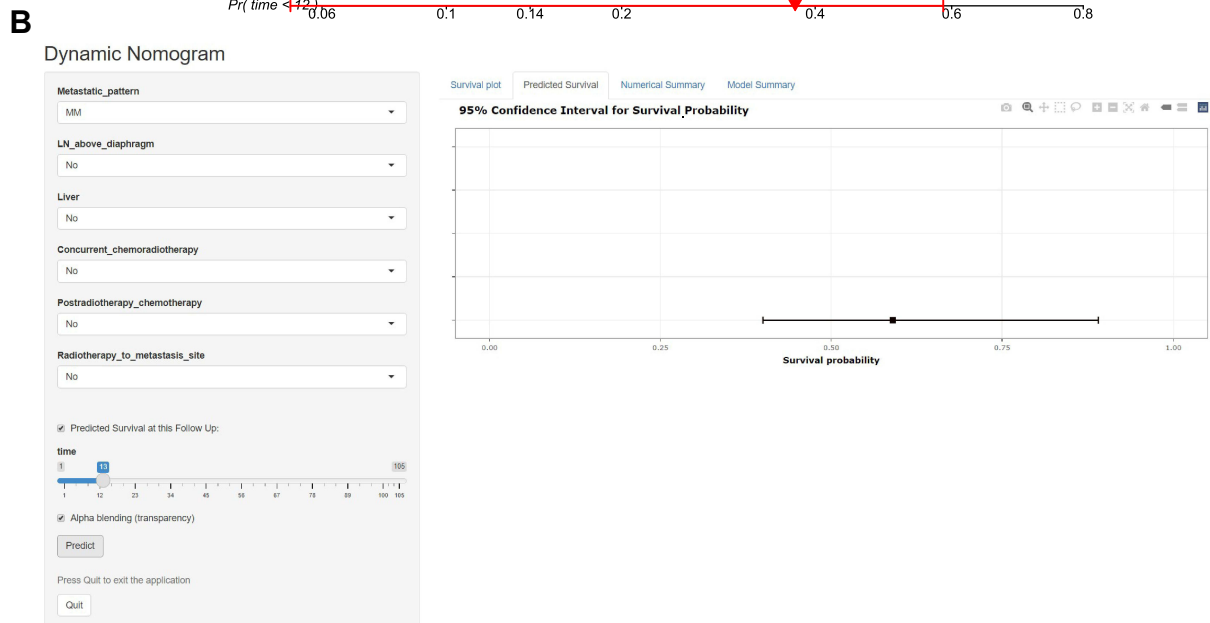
Pr( time < 12 ) 0.06 0.1 0.14 0.2 0.4 0.6 0.8

B

Dynamic Nomogram

Metastatic_pattern

MM

LN_above_diaphragm

No

Liver

No

Concurrent_chemoradiotherapy

No

Postradiotherapy_chemotherapy

No

Radiotherapy_to_metastasis_site

No

Predicted Survival at this Follow Up:

time

1 13 105

1 12 23 34 45 56 67 78 89 100 105

Alpha blending (transparency)

Predict

Press Quit to exit the application

Quit

Survival plot Predicted Survival Numerical Summary Model Summary

95% Confidence Interval for Survival Probability

0.00 0.25 0.50 0.75 1.00

Survival probability